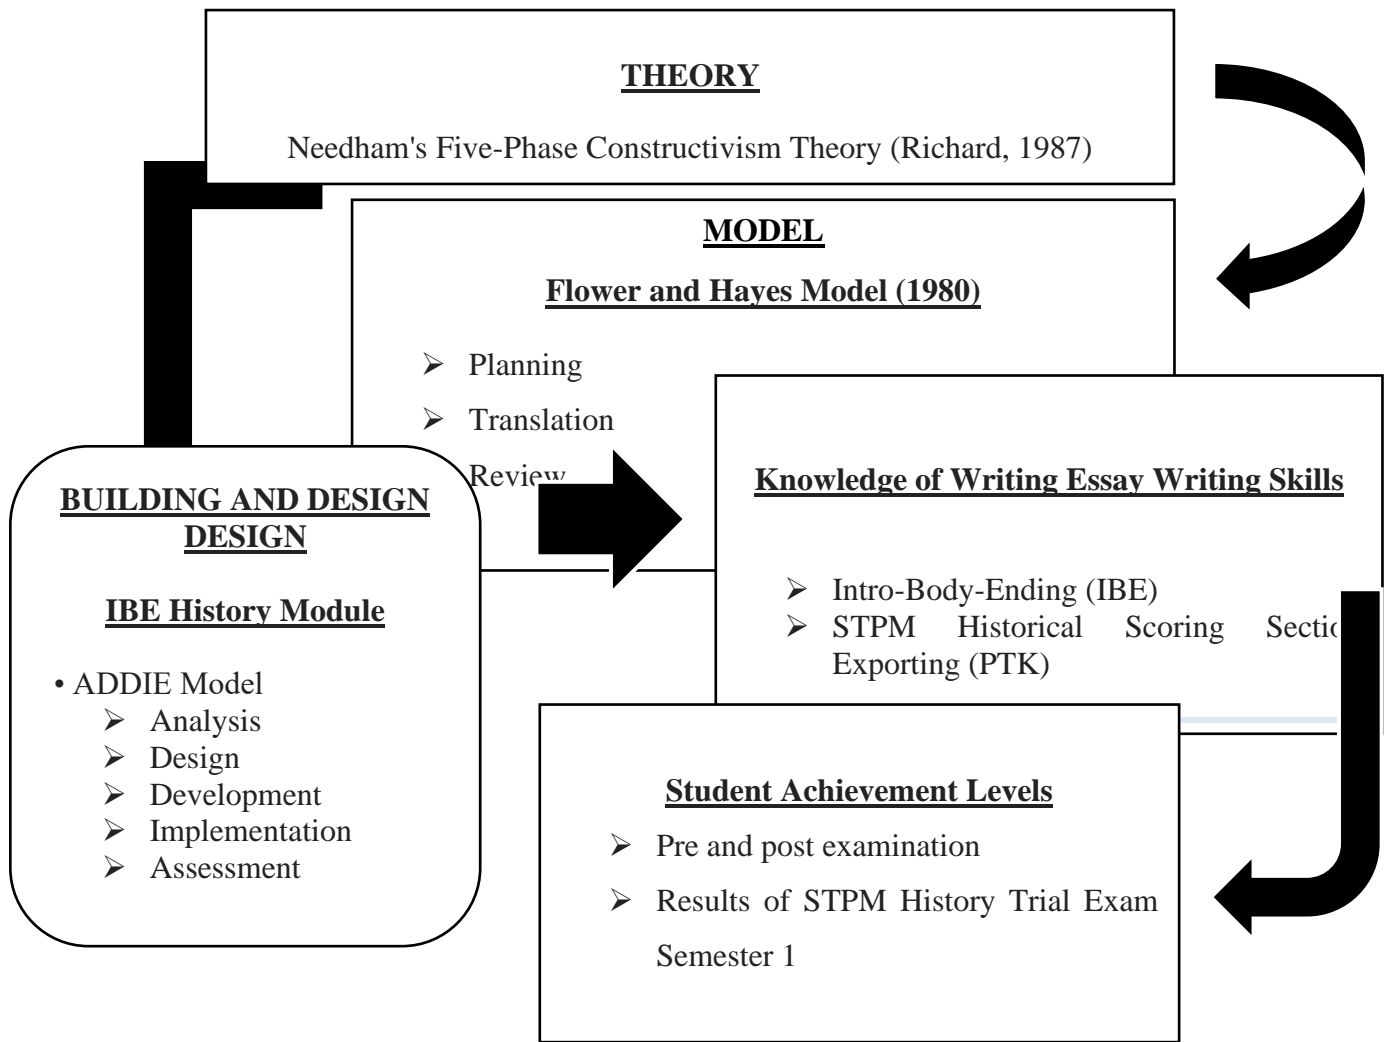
THEORY

Needham's Five-Phase Constructivism Theory (Richard, 1987)

MODEL

Flower and Hayes Model (1980)

➢ Planning
➢ Translation
➢ Review

BUILDING AND DESIGN DESIGN

IBE History Module

• ADDIE Model
➢ Analysis
➢ Design
➢ Development
➢ Implementation
➢ Assessment

Knowledge of Writing Essay Writing Skills

➢ Intro-Body-Ending (IBE)
➢ STPM Historical Scoring Sectio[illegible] Exporting (PTK)

Student Achievement Levels

➢ Pre and post examination
➢ Results of STPM History Trial Exam Semester 1